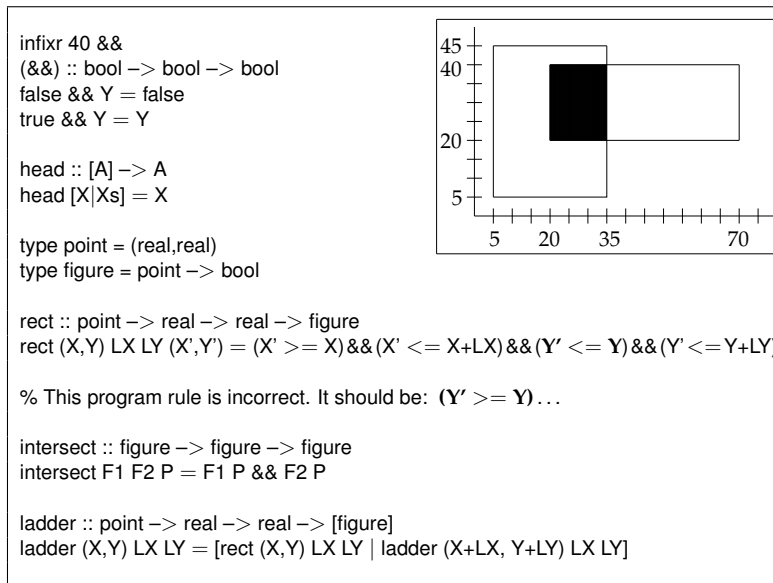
infixr 40 &&
(&&) :: bool –> bool –> bool
false && Y = false
true && Y = Y

head :: [A] –> A
head [X|Xs] = X

type point = (real,real)
type figure = point –> bool

rect :: point –> real –> real –> figure
rect (X,Y) LX LY (X',Y') = (X' >= X) && (X' <= X+LX) && (**Y' <= Y**) && (Y' <= Y+LY)

% This program rule is incorrect. It should be: **(Y' >= Y)** ...

intersect :: figure –> figure –> figure
intersect F1 F2 P = F1 P && F2 P

ladder :: point –> real –> real –> [figure]
ladder (X,Y) LX LY = [rect (X,Y) LX LY | ladder (X+LX, Y+LY) LX LY]

45
40
20
5
5 20 35 70